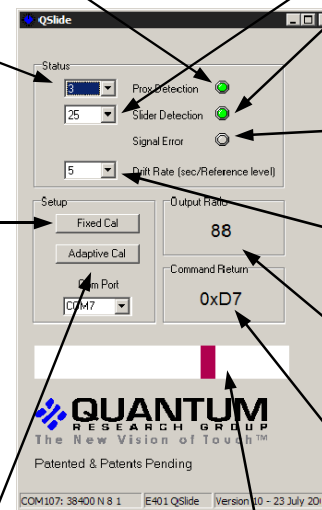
QSlide

Status

3

Prox Detection

25

Slider Detection

Signal Error

5

Drift Rate (sec/Reference level)

Setup

Fixed Cal

Adaptive Cal

Com Port

COM7

Output Rate

88

Command Return

0xD7

QUANTUM
RESEARCH GROUP
The New Vision of Touch™

Patented & Patents Pending

COM107: 38400 N 8 1 | E401 QSlide | Version 10 - 23 July 20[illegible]